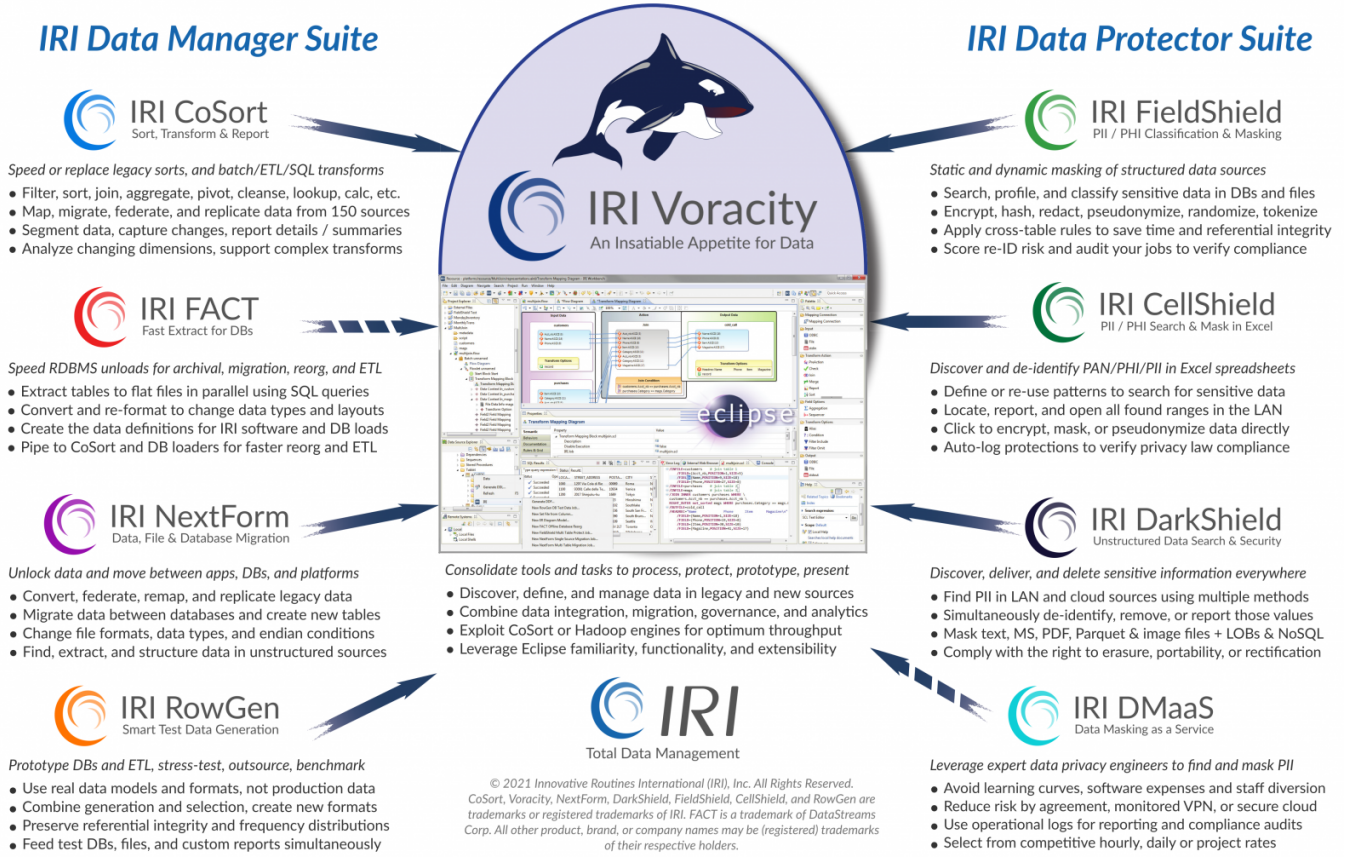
IRI Data Manager Suite

IRI CoSort
Sort, Transform & Report

Speed or replace legacy sorts, and batch/ETL/SQL transforms
● Filter, sort, join, aggregate, pivot, cleanse, lookup, calc, etc.
● Map, migrate, federate, and replicate data from 150 sources
● Segment data, capture changes, report details / summaries
● Analyze changing dimensions, support complex transforms

IRI FACT
Fast Extract for DBs

Speed RDBMS unloads for archival, migration, reorg, and ETL
● Extract tables to flat files in parallel using SQL queries
● Convert and re-format to change data types and layouts
● Create the data definitions for IRI software and DB loads
● Pipe to CoSort and DB loaders for faster reorg and ETL

IRI NextForm
Data, File & Database Migration

Unlock data and move between apps, DBs, and platforms
● Convert, federate, remap, and replicate legacy data
● Migrate data between databases and create new tables
● Change file formats, data types, and endian conditions
● Find, extract, and structure data in unstructured sources

IRI RowGen
Smart Test Data Generation

Prototype DBs and ETL, stress-test, outsource, benchmark
● Use real data models and formats, not production data
● Combine generation and selection, create new formats
● Preserve referential integrity and frequency distributions
● Feed test DBs, files, and custom reports simultaneously

IRI Voracity
An Insatiable Appetite for Data

eclipse

Consolidate tools and tasks to process, protect, prototype, present
● Discover, define, and manage data in legacy and new sources
● Combine data integration, migration, governance, and analytics
● Exploit CoSort or Hadoop engines for optimum throughput
● Leverage Eclipse familiarity, functionality, and extensibility

IRI
Total Data Management

© 2021 Innovative Routines International (IRI), Inc. All Rights Reserved. CoSort, Voracity, NextForm, DarkShield, FieldShield, CellShield, and RowGen are trademarks or registered trademarks of IRI. FACT is a trademark of DataStreams Corp. All other product, brand, or company names may be (registered) trademarks of their respective holders.

IRI Data Protector Suite

IRI FieldShield
PII / PHI Classification & Masking

Static and dynamic masking of structured data sources
● Search, profile, and classify sensitive data in DBs and files
● Encrypt, hash, redact, pseudonymize, randomize, tokenize
● Apply cross-table rules to save time and referential integrity
● Score re-ID risk and audit your jobs to verify compliance

IRI CellShield
PII / PHI Search & Mask in Excel

Discover and de-identify PAN/PHI/PII in Excel spreadsheets
● Define or re-use patterns to search for sensitive data
● Locate, report, and open all found ranges in the LAN
● Click to encrypt, mask, or pseudonymize data directly
● Auto-log protections to verify privacy law compliance

IRI DarkShield
Unstructured Data Search & Security

Discover, deliver, and delete sensitive information everywhere
● Find PII in LAN and cloud sources using multiple methods
● Simultaneously de-identify, remove, or report those values
● Mask text, MS, PDF, Parquet & image files + LOBs & NoSQL
● Comply with the right to erasure, portability, or rectification

IRI DMaaS
Data Masking as a Service

Leverage expert data privacy engineers to find and mask PII
● Avoid learning curves, software expenses and staff diversion
● Reduce risk by agreement, monitored VPN, or secure cloud
● Use operational logs for reporting and compliance audits
● Select from competitive hourly, daily or project rates